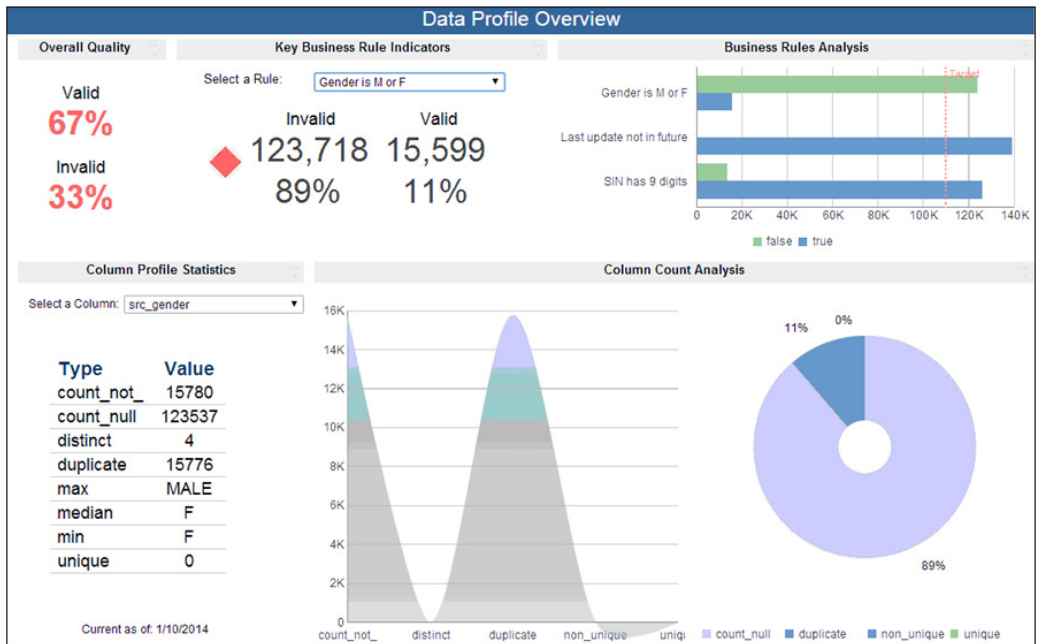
Data Profile Overview

Overall Quality

Valid
67%

Invalid
33%

Key Business Rule Indicators

Select a Rule: Gender is M or F

Invalid
123,718
89%

Valid
15,599
11%

Business Rules Analysis

Target

Gender is M or F

Last update not in future

SIN has 9 digits

0 20K 40K 60K 80K 100K 120K 140K

false true

Column Profile Statistics

Select a Column: src_gender

| Type | Value |
|---|---|
| count_not_ | 15780 |
| count_null | 123537 |
| distinct | 4 |
| duplicate | 15776 |
| max | MALE |
| median | F |
| min | F |
| unique | 0 |

Current as of: 1/10/2014

Column Count Analysis

16K
14K
12K
10K
8K
6K
4K
2K
0

count_not_ distinct duplicate non_unique uniq

11% 0%

89%

count_null duplicate non_unique unique